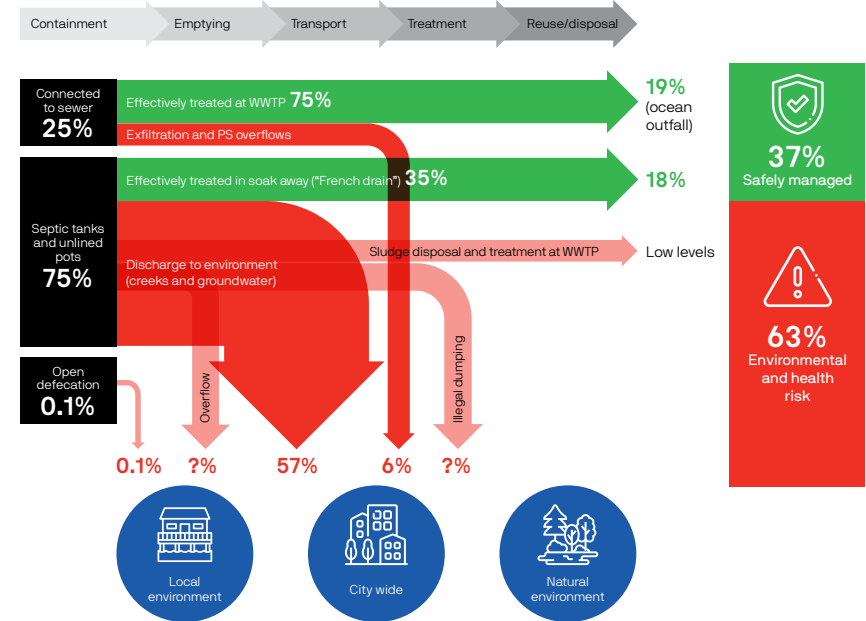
Containment Emptying Transport Treatment Reuse/disposal

Connected to sewer
25%

Effectively treated at WWTP 75%

Exfiltration and PS overflows

19% (ocean outfall)

Septic tanks and unlined pots
75%

Effectively treated in soak away ("French drain") 35%

18%

Sludge disposal and treatment at WWTP

Low levels

Discharge to environment (creeks and groundwater)

Open defecation
0.1%

Overflow

Illegal dumping

0.1% ?% 57% 6% ?%

Local environment

City wide

Natural environment

37%
Safely managed

63%
Environmental and health risk